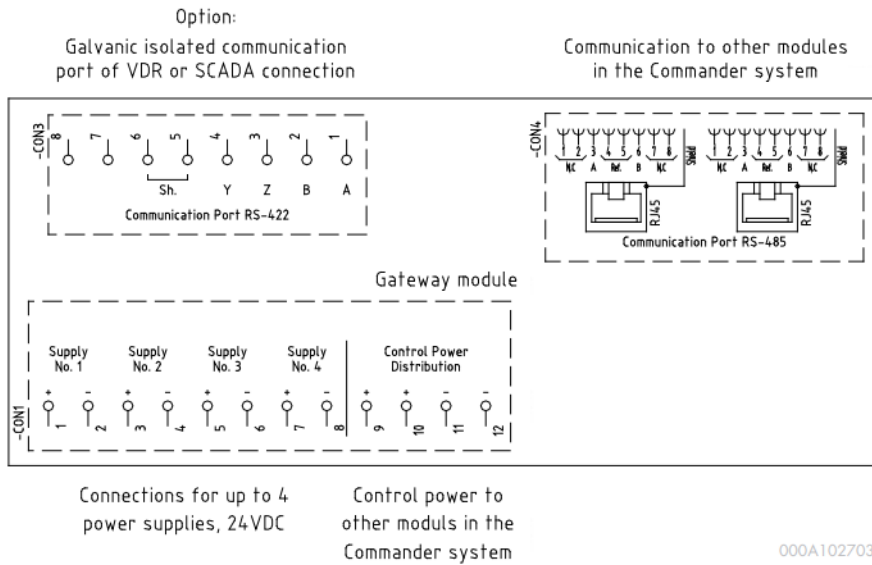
Option:
Galvanic isolated communication port of VDR or SCADA connection

Communication to other modules in the Commander system

-CON3
8 7 6 5 4 3 2 1
Sh. Y Z B A
Communication Port RS-422

-CON4
1 2 3 4 5 6 7 8
N/C A Ref. B N/C
Shield
RJ45
1 2 3 4 5 6 7 8
N/C A Ref. B N/C
Shield
RJ45
Communication Port RS-485

Gateway module

-CON1
Supply No. 1
+ -
1 2
Supply No. 2
+ -
3 4
Supply No. 3
+ -
5 6
Supply No. 4
+ -
7 8
Control Power Distribution
+ + - -
9 10 11 12

Connections for up to 4 power supplies, 24VDC

Control power to other moduls in the Commander system

000A102703